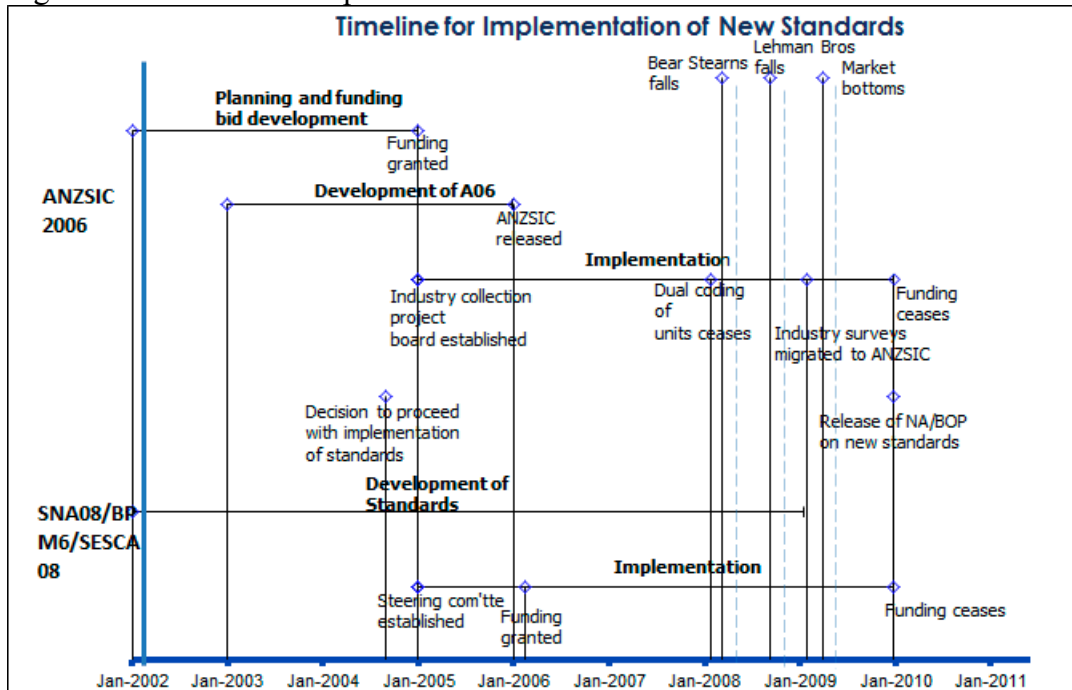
Timeline for Implementation of New Standards

Bear Stearns falls

Lehman Bros falls

Market bottoms

Planning and funding bid development

Funding granted

ANZSIC 2006

Development of A06

ANZSIC released

Implementation

Industry collection project board established

Dual coding of units ceases

Funding ceases

Industry surveys migrated to ANZSIC

Decision to proceed with implementation of standards

Release of NA/BOP on new standards

Development of Standards

SNA08/BPM6/SESCA 08

Implementation

Steering com'tte established

Funding granted

Funding ceases

Jan-2002 Jan-2003 Jan-2004 Jan-2005 Jan-2006 Jan-2007 Jan-2008 Jan-2009 Jan-2010 Jan-2011